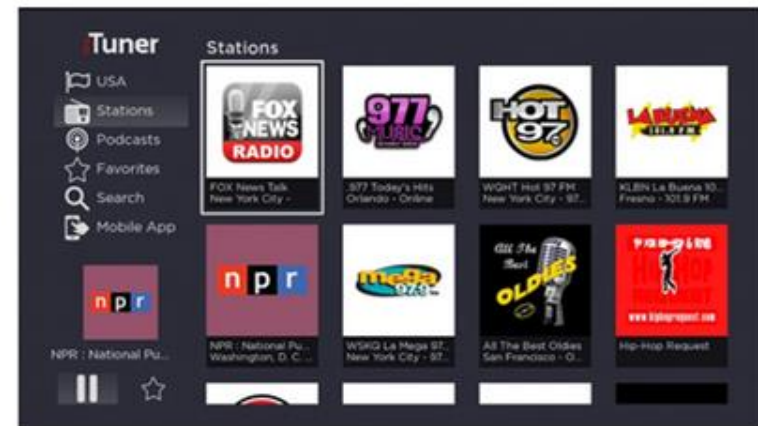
Tuner

USA
Stations
Podcasts
Favorites
Search
Mobile App

npr
NPR : National Pu...

Stations

FOX NEWS RADIO
FOX News Talk New York City -

977 MUSIC
.977 Today's Hits Orlando - Online

HOT 97
WQHT Hot 97 FM New York City - 97...

LA BUENA 101.9 FM
KLBN La Buena 10... Fresno - 101.9 FM

npr
NPR : National Pu... Washington, D. C. ...

mega 97.9
WSKQ La Mega 97... New York City - 97...

All The Best OLDIES
All The Best Oldies San Francisco - O...

HIP HOP REQUEST
Hip-Hop Request